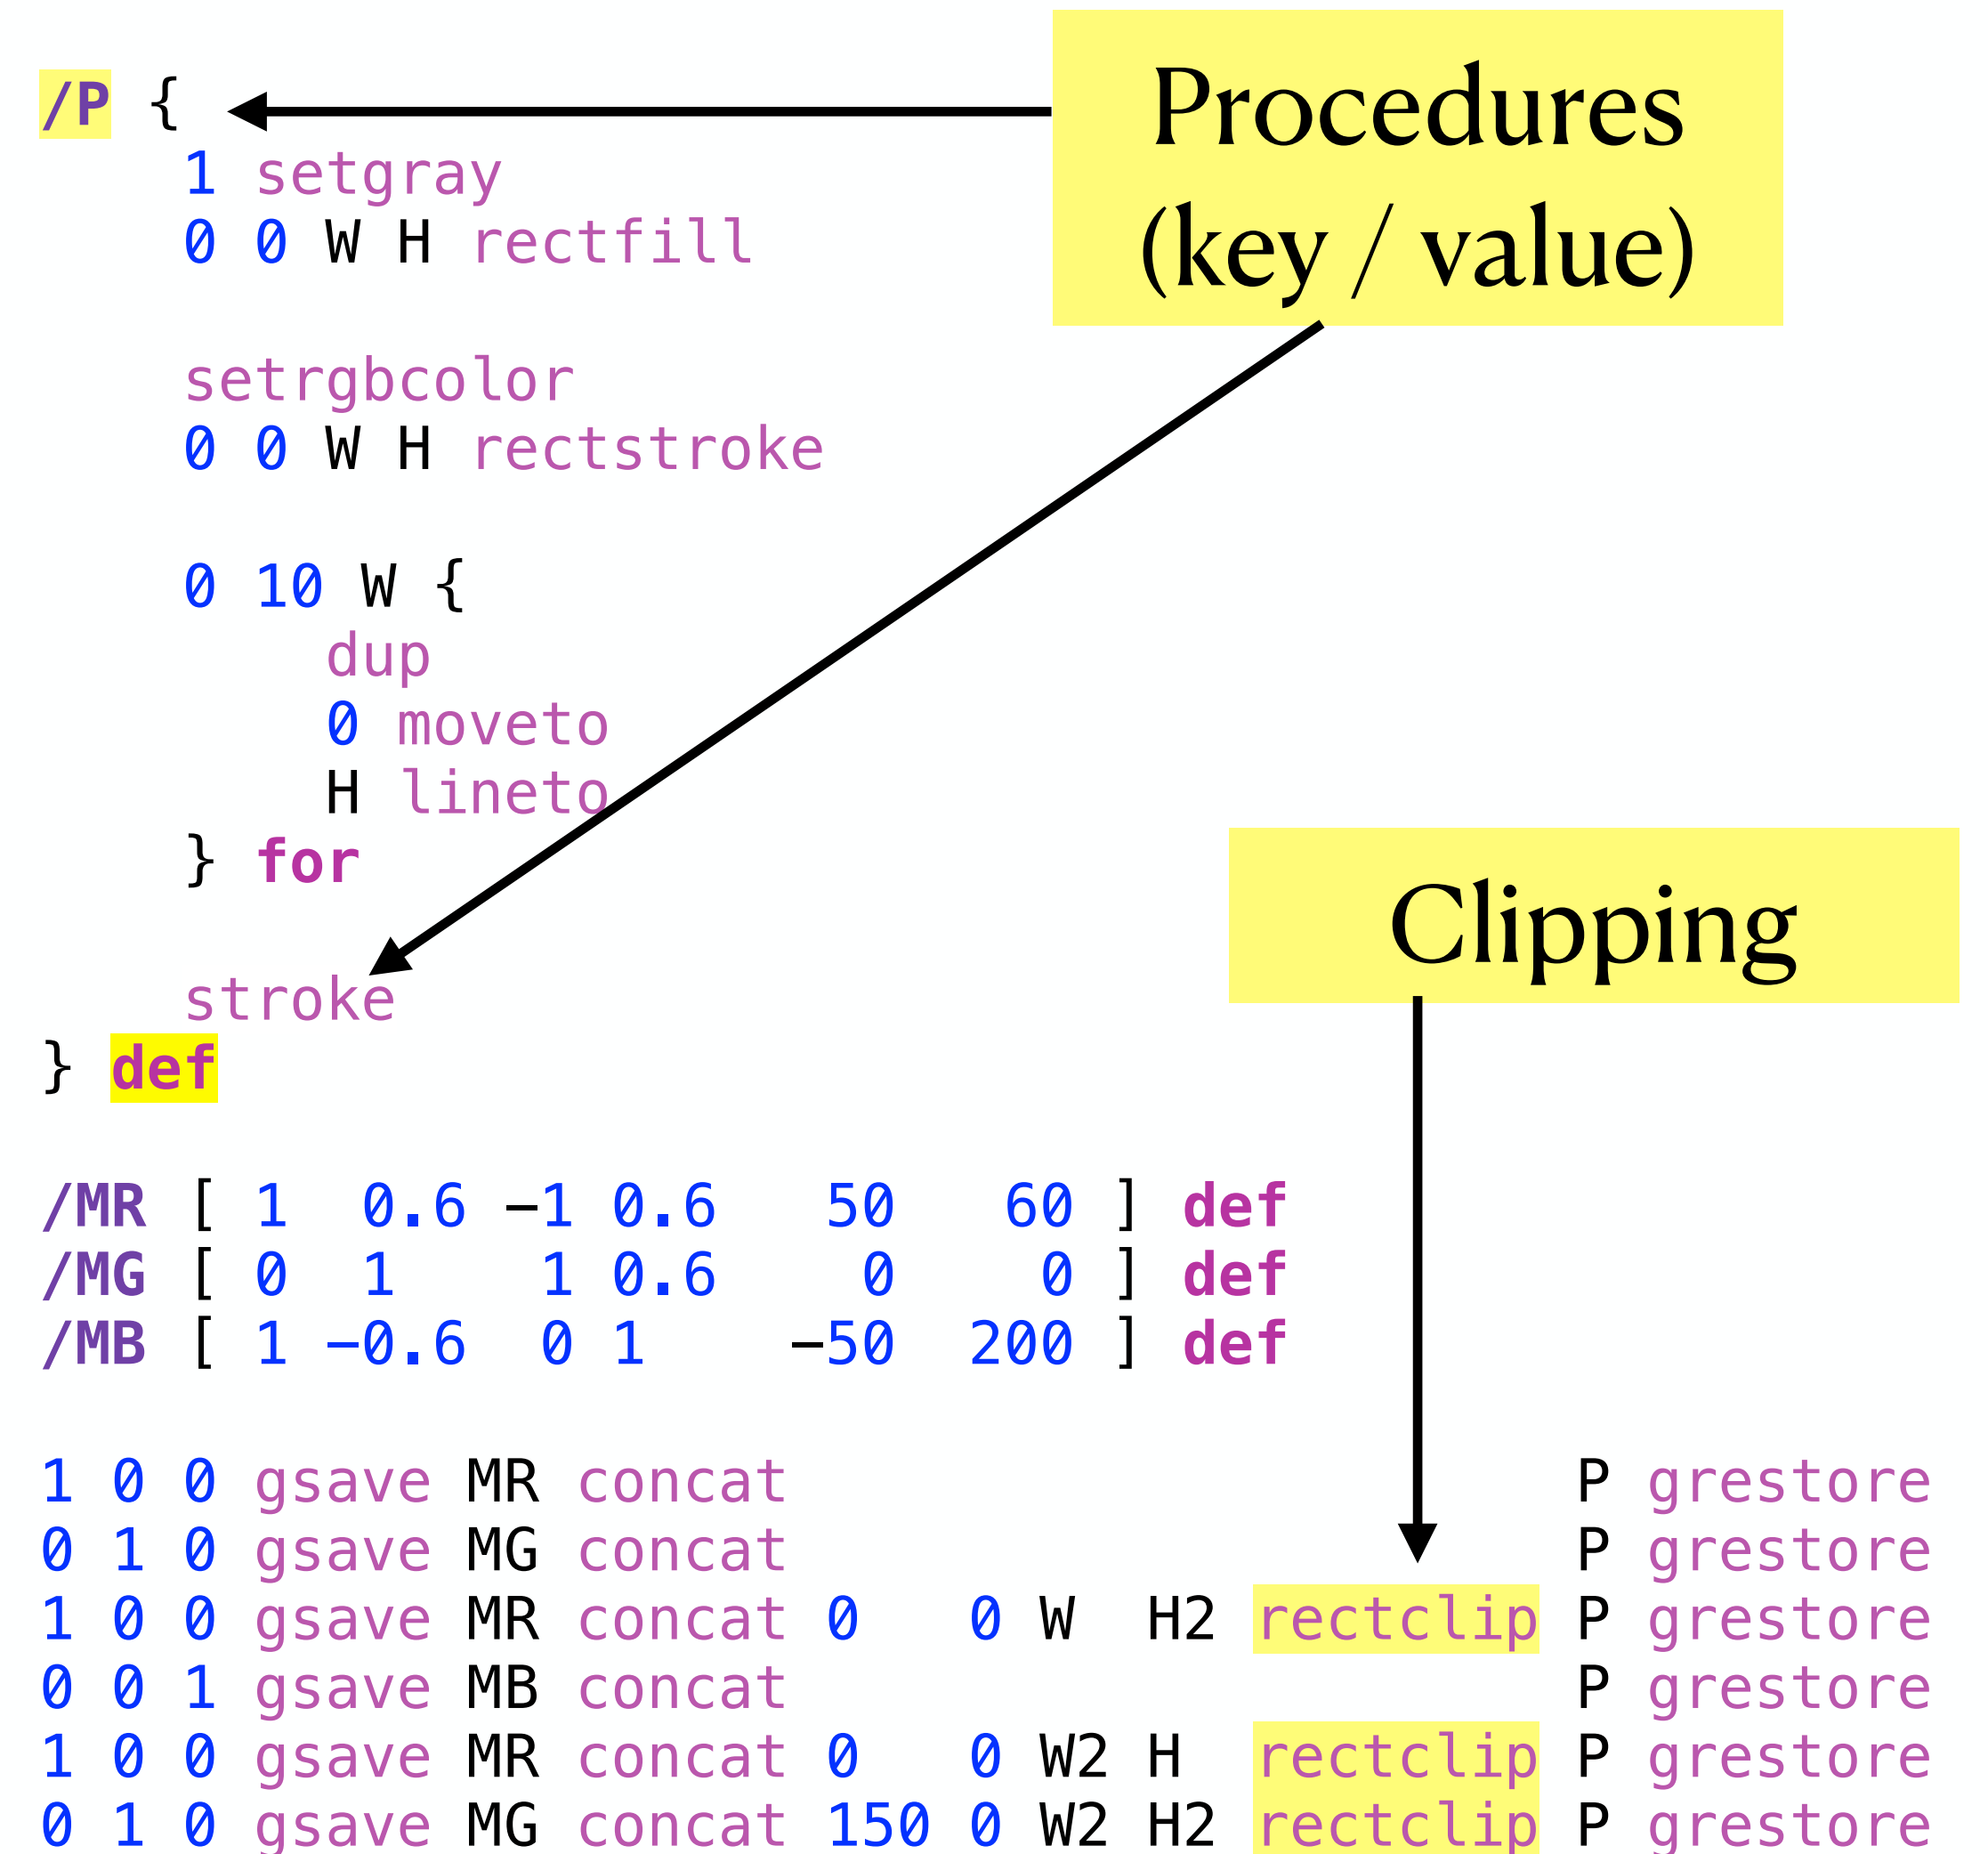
/P {
    1 setgray
    0 0 W H rectfill

    setrgbcolor
    0 0 W H rectstroke

    0 10 W {
        dup
        0 moveto
        H lineto
    } for

    stroke
} def

Procedures (key / value)

Clipping

/MR [ 1  0.6 -1 0.6   50   60 ] def
/MG [ 0  1    1 0.6    0    0 ] def
/MB [ 1 -0.6  0 1    -50  200 ] def

1 0 0 gsave MR concat                      P grestore
0 1 0 gsave MG concat                      P grestore
1 0 0 gsave MR concat 0   0 W  H2 rectclip P grestore
0 0 1 gsave MB concat                      P grestore
1 0 0 gsave MR concat 0   0 W2 H  rectclip P grestore
0 1 0 gsave MG concat 150 0 W2 H2 rectclip P grestore